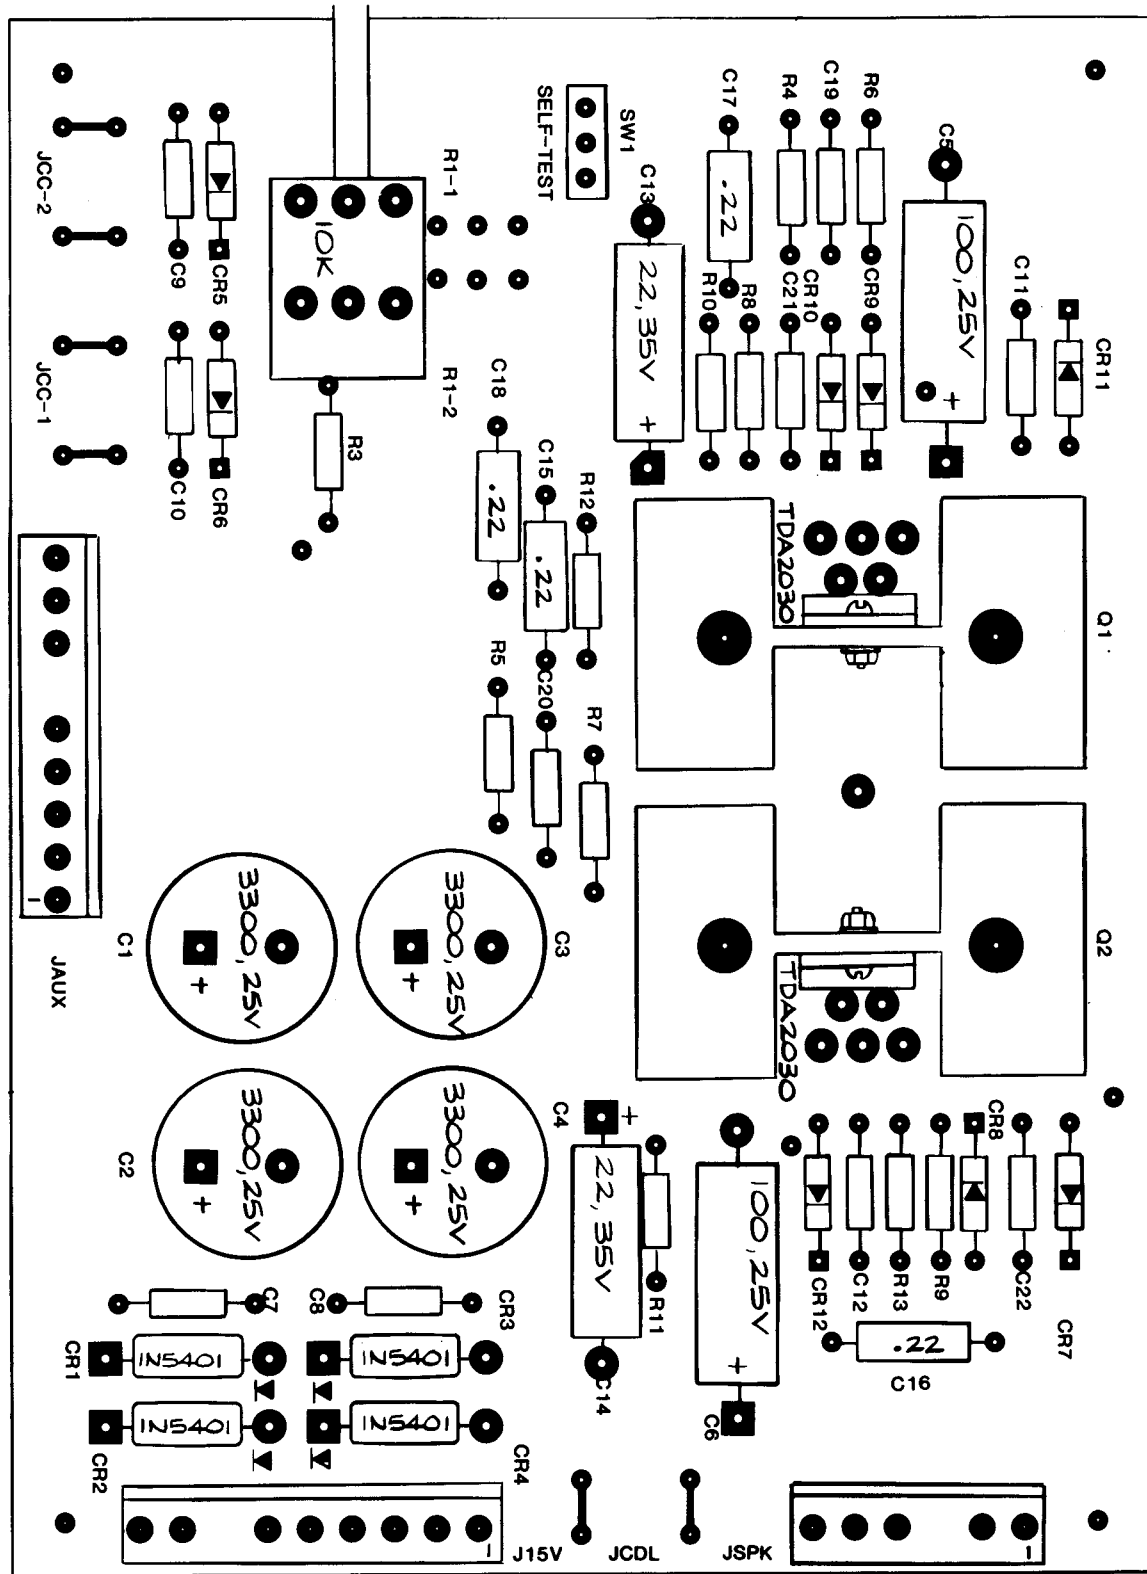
JCC-2
C9
CR5
JCC-1
C10
CR6
10K
R1-1
R1-2
R3
SELF-TEST
SW1
C13
22, 35V
+
C17
.22
R4
C19
R6
C5
100, 25V
+
R10
R8
C21
CR10
CR9
C11
CR11
C18
.22
C15
.22
R12
R5
C20
R7
TDA2030
Q1
Q2
TDA2030
1
JAUX
C1
3300, 25V
+
C3
3300, 25V
+
C2
3300, 25V
+
3300, 25V
+
C4
+
22, 35V
R11
C14
100, 25V
+
C6
CR8
CR12
C12
R13
R9
C22
CR7
.22
C16
C7
C8
CR3
CR1
IN5401
IN5401
CR2
IN5401
IN5401
CR4
1
J15V
JCDL
JSPK
1